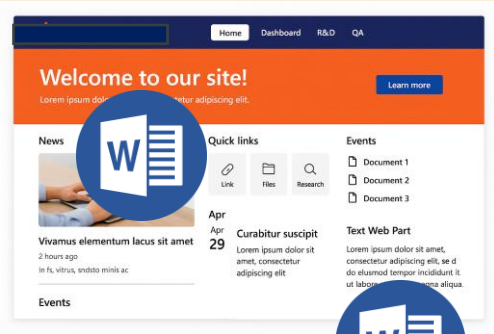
Home Dashboard R&D QA

Welcome to our site!

Lorem ipsum dolo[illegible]etur adipiscing elit.

Learn more

News

W

Vivamus elementum lacus sit amet

2 hours ago

In fs, vitrus, sndsto minis ac

Events

Quick links

Link Files Research

Apr

29

Curabitur suscipit

Lorem ipsum dolor sit amet, consectetur adipiscing elit

Events

Document 1

Document 2

Document 3

Text Web Part

Lorem ipsum dolor sit amet, consectetur adipiscing elit, se do eiusmod tempor incididunt it ut labore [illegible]

W